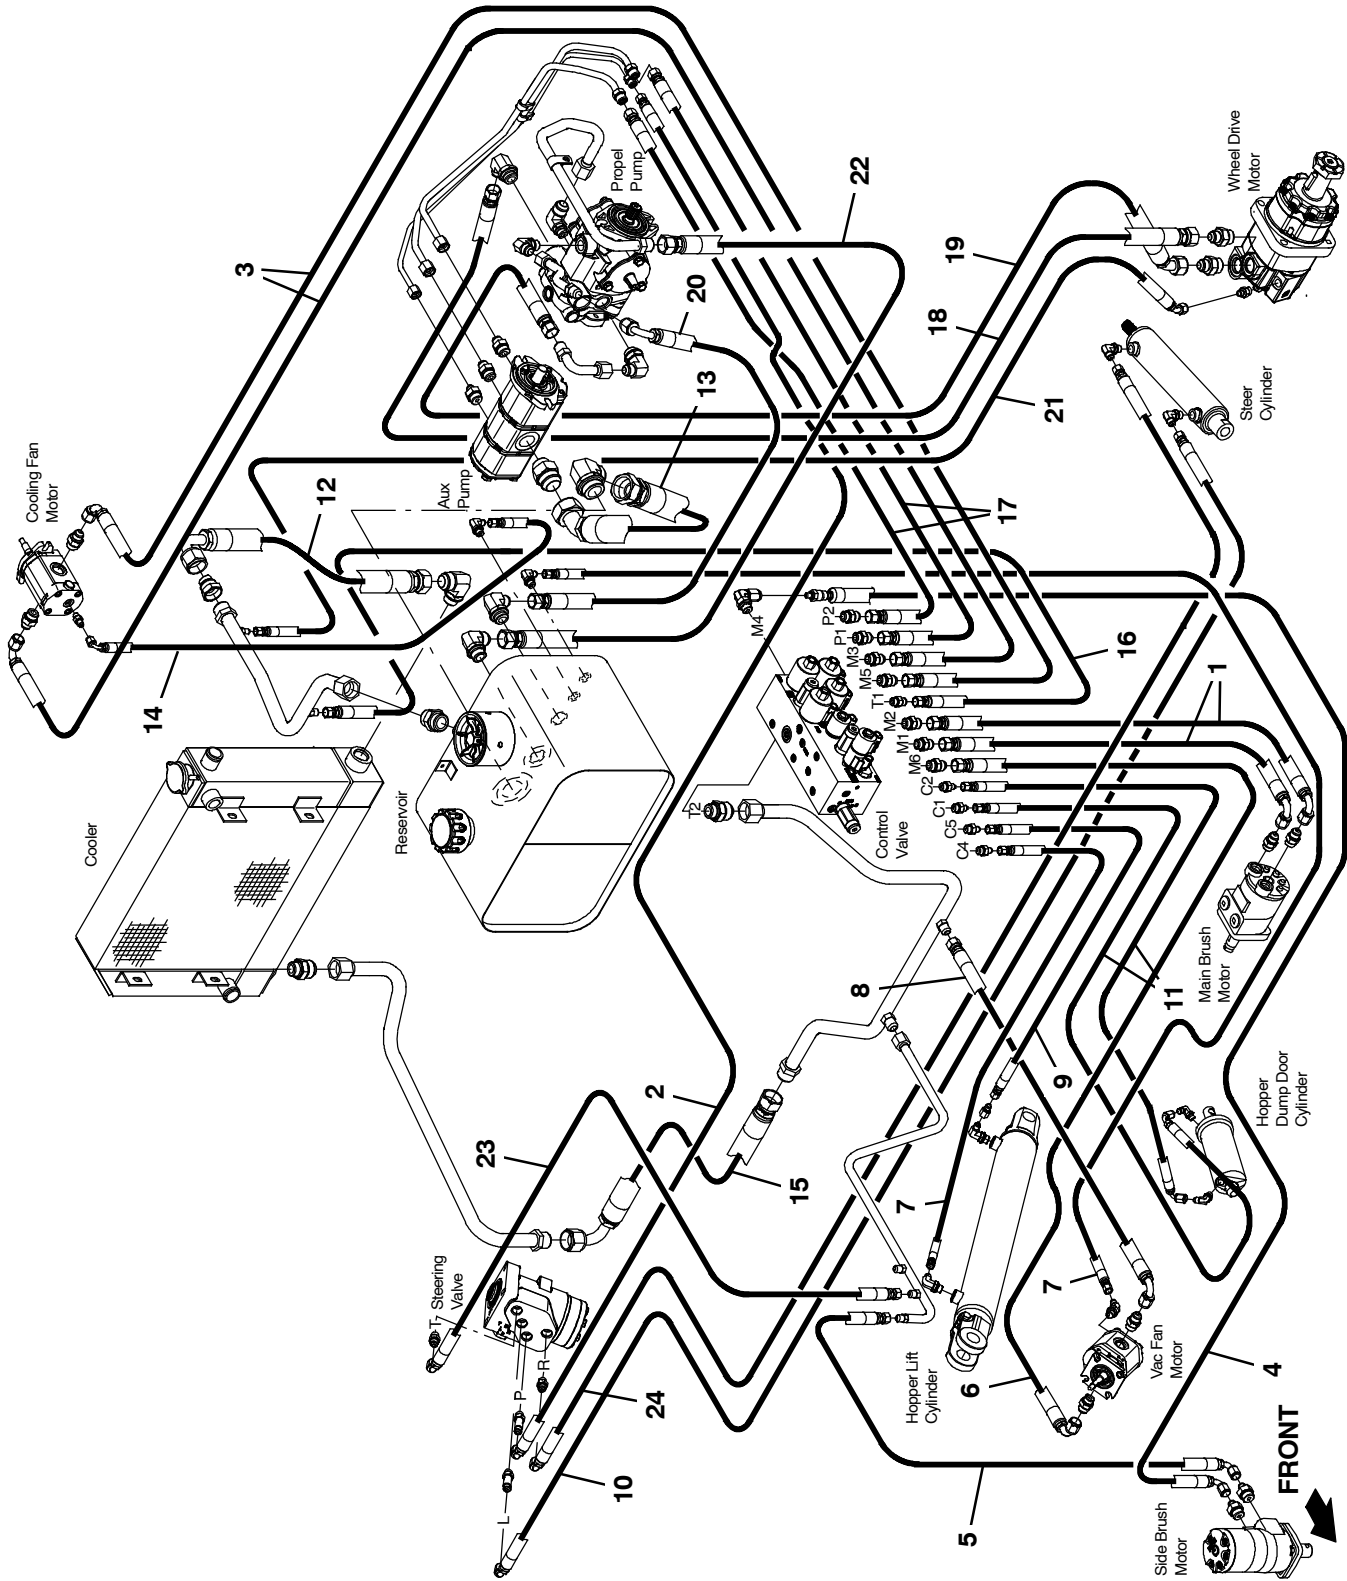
Propel Pump

22

Wheel Drive Motor

3

20

19

18

13

Steer Cylinder

21

Cooling Fan Motor

12

Aux Pump

17

M4

P2

P1

M3

16

M5

T1

1

M2

M1

14

M6

C2

C1

C5

C4

T2

Reservoir

Control Valve

Cooler

Main Brush Motor

8

11

9

2

Hopper Dump Door Cylinder

23

15

7

T

Steering Valve

7

P

R

Hopper Lift Cylinder

6

Vac Fan Motor

24

4

L

10

5

FRONT

Side Brush Motor